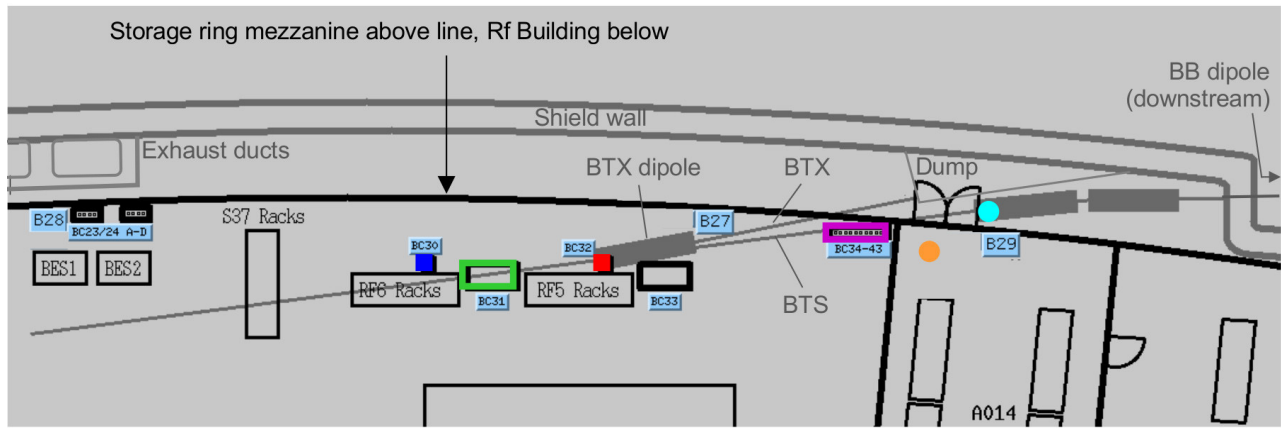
Storage ring mezzanine above line, Rf Building below

BB dipole (downstream)

Shield wall

Exhaust ducts

BTX dipole

BTX

Dump

B28

BC23/24 A-D

S37 Racks

BES1

BES2

BC30

BC32

B27

BC34-43

B29

RF6 Racks

BC31

RF5 Racks

BC33

BTS

A014